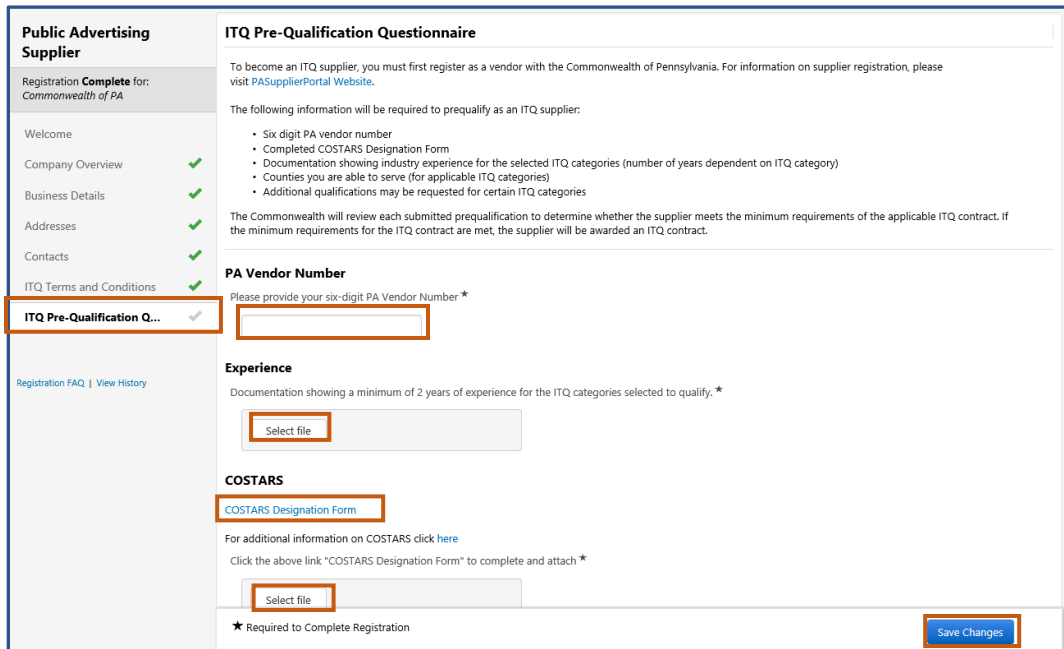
Public Advertising Supplier

Registration Complete for: Commonwealth of PA

Welcome

Company Overview

Business Details

Addresses

Contacts

ITQ Terms and Conditions

ITQ Pre-Qualification Q...

Registration FAQ | View History

ITQ Pre-Qualification Questionnaire

To become an ITQ supplier, you must first register as a vendor with the Commonwealth of Pennsylvania. For information on supplier registration, please visit PASupplierPortal Website.

The following information will be required to prequalify as an ITQ supplier:

- Six digit PA vendor number
- Completed COSTARS Designation Form
- Documentation showing industry experience for the selected ITQ categories (number of years dependent on ITQ category)
- Counties you are able to serve (for applicable ITQ categories)
- Additional qualifications may be requested for certain ITQ categories

The Commonwealth will review each submitted prequalification to determine whether the supplier meets the minimum requirements of the applicable ITQ contract. If the minimum requirements for the ITQ contract are met, the supplier will be awarded an ITQ contract.

PA Vendor Number

Please provide your six-digit PA Vendor Number ★

Experience

Documentation showing a minimum of 2 years of experience for the ITQ categories selected to qualify. ★

Select file

COSTARS

COSTARS Designation Form

For additional information on COSTARS click here

Click the above link "COSTARS Designation Form" to complete and attach ★

Select file

★ Required to Complete Registration

Save Changes